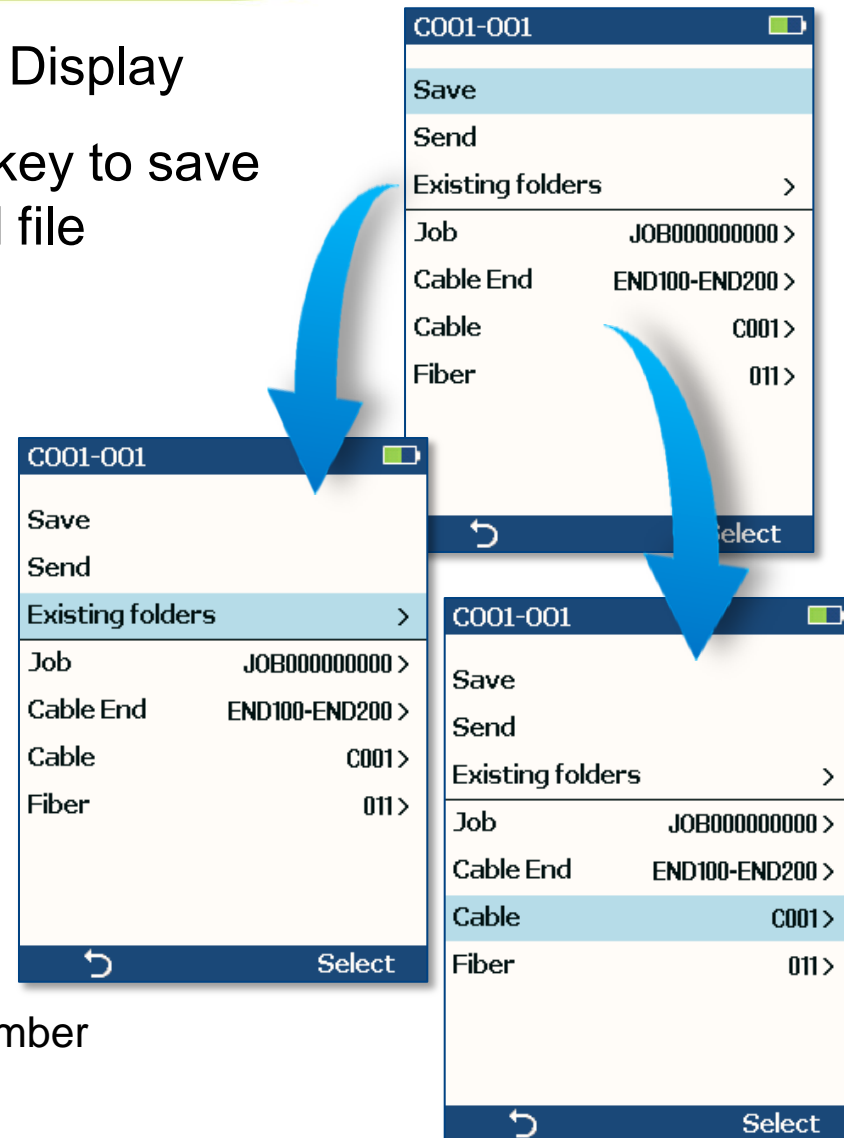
Display

key to save
l file

mber

C001-001
Save
Send
Existing folders >
Job JOB000000000 >
Cable End END100-END200 >
Cable C001 >
Fiber 011 >
elect

C001-001
Save
Send
Existing folders >
Job JOB000000000 >
Cable End END100-END200 >
Cable C001 >
Fiber 011 >
Select

C001-001
Save
Send
Existing folders >
Job JOB000000000 >
Cable End END100-END200 >
Cable C001 >
Fiber 011 >
Select